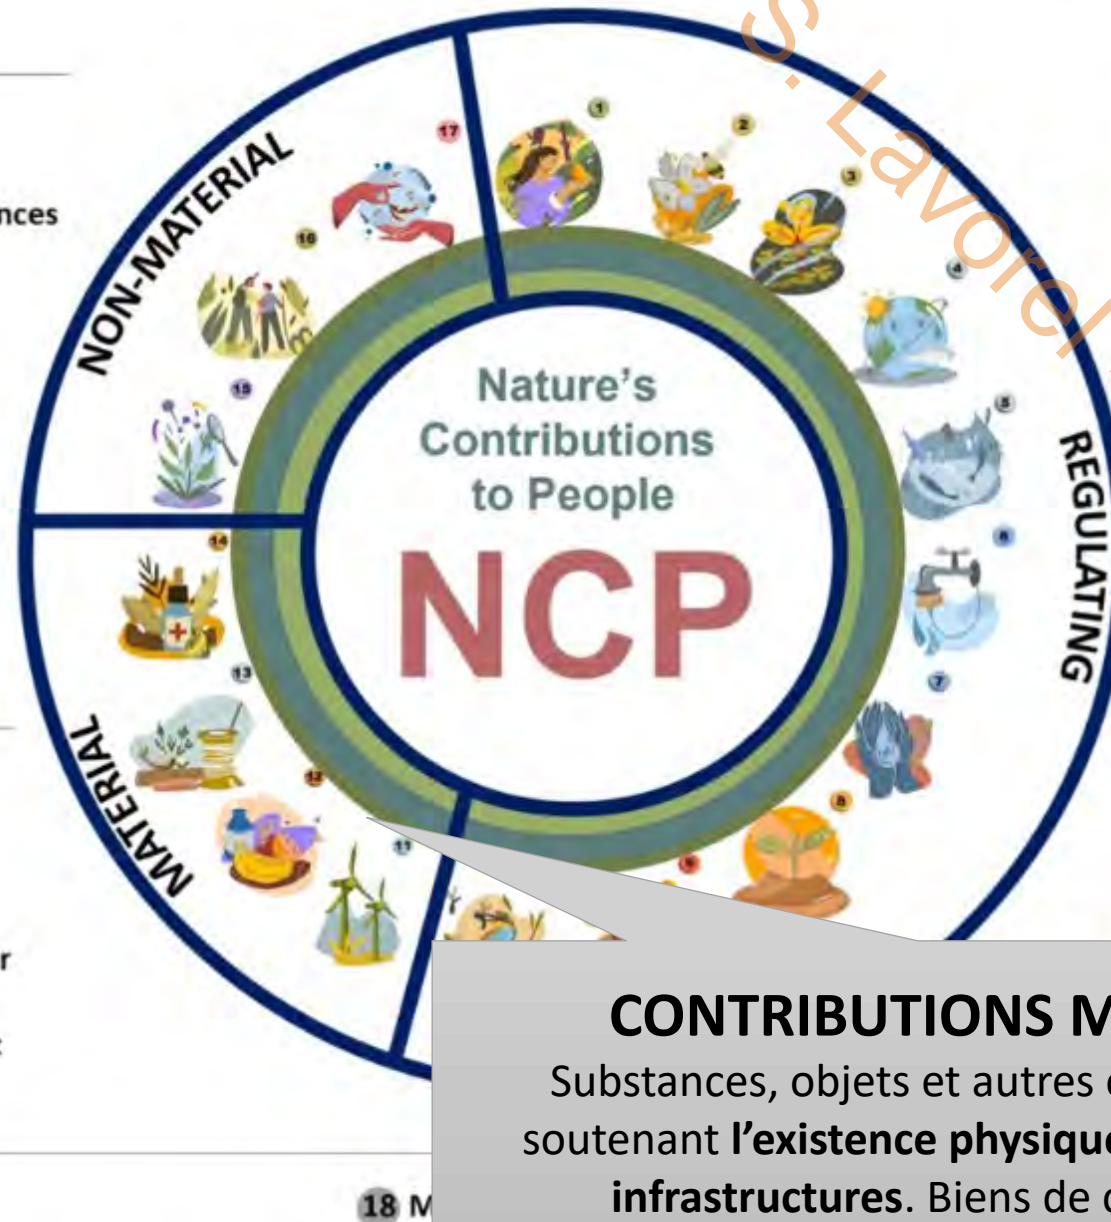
nces

r

NON-MATERIAL

17

16

15

14

13

MATERIAL

12

11

1

2

3

4

5

6

7

8

9

REGULATING

S. Lavorel

Nature's Contributions to People

NCP

18 M

CONTRIBUTIONS M

Substances, objets et autres

soutenant **l'existence physique**

**infrastructures**. Biens de